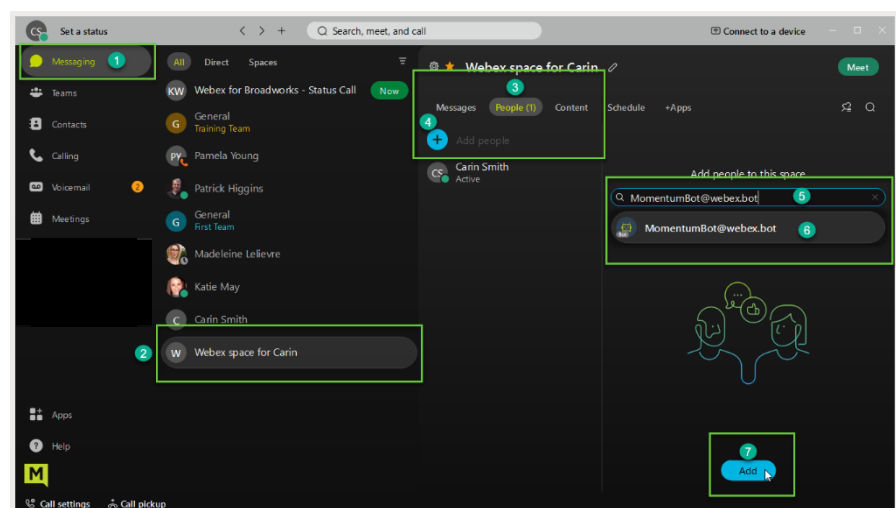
CS Set a status

Search, meet, and call

Connect to a device

Messaging 1

Teams

Contacts

Calling

Voicemail 2

Meetings

Apps

Help

Call settings Call pickup

All Direct Spaces

KW Webex for Broadworks - Status Call Now

G General Training Team

PY Pamela Young

Patrick Higgins

G General First Team

Madeleine Lelievre

Katie May

C Carin Smith

2 W Webex space for Carin

Webex space for Carin

Meet

3

Messages People (1) Content Schedule +Apps

4

Add people

CS Carin Smith Active

Add people to this space

MomentumBot@webex.bot 5

MomentumBot@webex.bot 6

Bot

7

Add